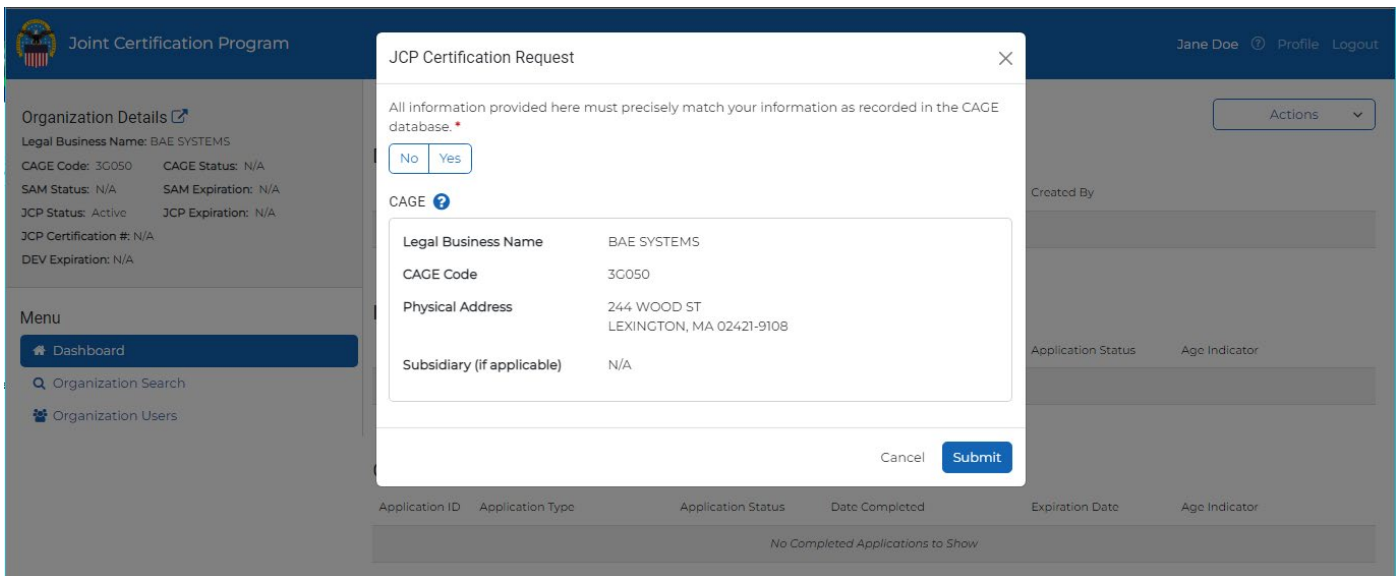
Joint Certification Program

Jane Doe Profile Logout

Organization Details

Legal Business Name: BAE SYSTEMS

CAGE Code: 3G050 CAGE Status: N/A

SAM Status: N/A SAM Expiration: N/A

JCP Status: Active JCP Expiration: N/A

JCP Certification #: N/A

DEV Expiration: N/A

Menu

Dashboard

Organization Search

Organization Users

Actions

Created By

Application Status Age Indicator

JCP Certification Request

All information provided here must precisely match your information as recorded in the CAGE database. *

No Yes

CAGE

| | |
|---|---|
| Legal Business Name | BAE SYSTEMS |
| CAGE Code | 3G050 |
| Physical Address | 244 WOOD ST LEXINGTON, MA 02421-9108 |
| Subsidiary (if applicable) | N/A |

Cancel Submit

| Application ID | Application Type | Application Status | Date Completed | Expiration Date | Age Indicator |
|---|---|---|---|---|---|
| No Completed Applications to Show | | | | | |